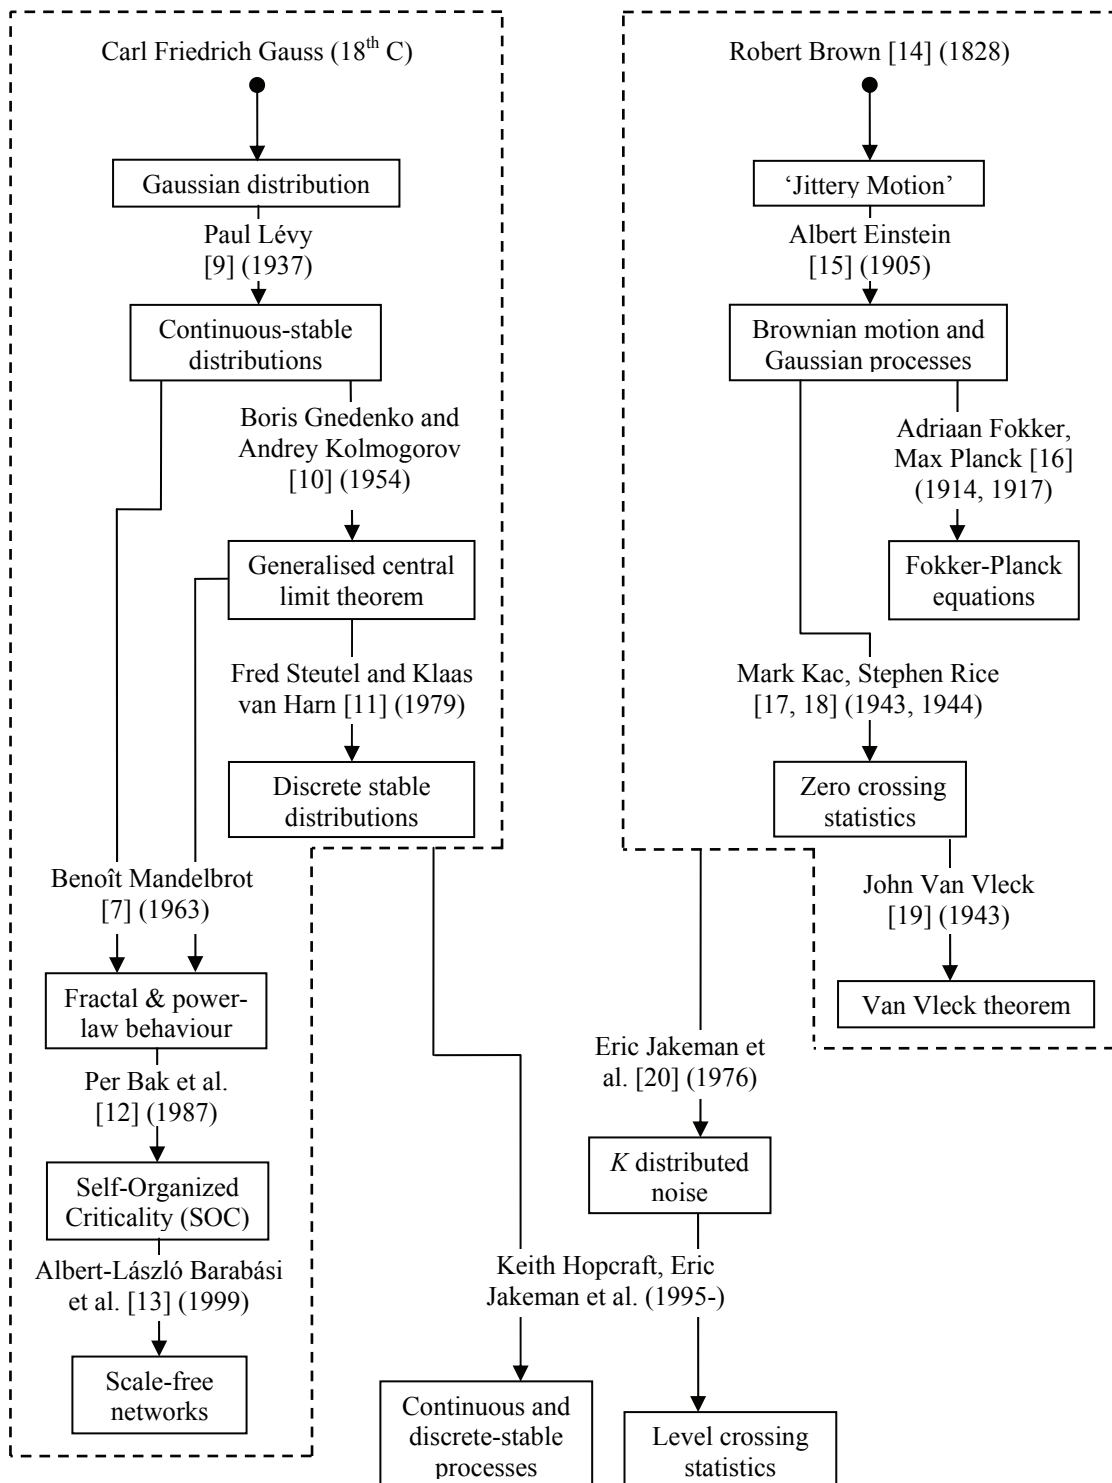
Carl Friedrich Gauss ($18^{th}$ C)

Gaussian distribution

Paul Lévy [9] (1937)

Continuous-stable distributions

Boris Gnedenko and Andrey Kolmogorov [10] (1954)

Generalised central limit theorem

Fred Steutel and Klaas van Harn [11] (1979)

Discrete stable distributions

Benoît Mandelbrot [7] (1963)

Fractal & power-law behaviour

Per Bak et al. [12] (1987)

Self-Organized Criticality (SOC)

Albert-László Barabási et al. [13] (1999)

Scale-free networks

Robert Brown [14] (1828)

'Jittery Motion'

Albert Einstein [15] (1905)

Brownian motion and Gaussian processes

Adriaan Fokker, Max Planck [16] (1914, 1917)

Fokker-Planck equations

Mark Kac, Stephen Rice [17, 18] (1943, 1944)

Zero crossing statistics

John Van Vleck [19] (1943)

Van Vleck theorem

Eric Jakeman et al. [20] (1976)

$K$ distributed noise

Keith Hopcraft, Eric Jakeman et al. (1995-)

Continuous and discrete-stable processes

Level crossing statistics